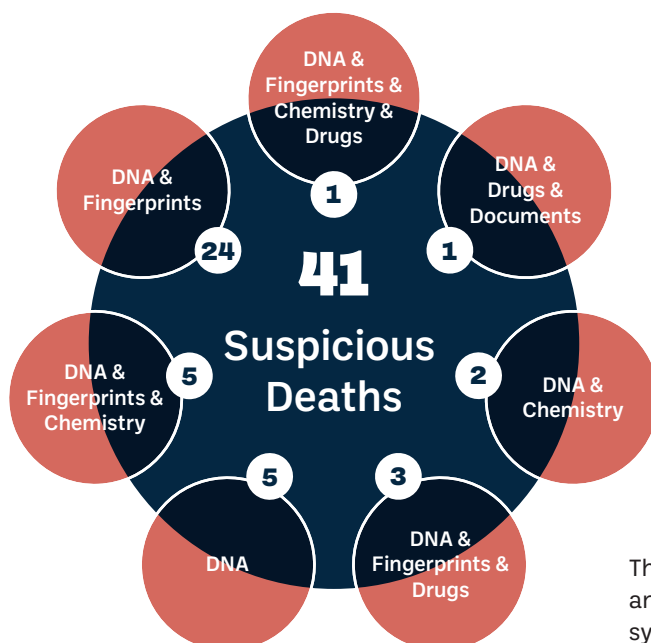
DNA & Fingerprints & Chemistry & Drugs

1

DNA & Drugs & Documents

1

DNA & Fingerprints

24

41

Suspicious Deaths

DNA & Fingerprints & Chemistry

5

2

DNA & Chemistry

5

3

DNA

DNA & Fingerprints & Drugs

Th
ar
sy